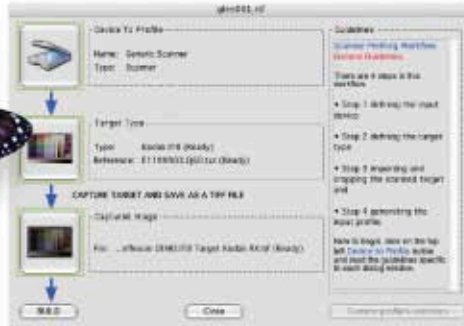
gkn001.icf

Device To Profile

Name: Generic Scanner
Type: Scanner

Target Type

Type: Kodak IT8 (Ready)
Reference: E1199903.Q60.txt (Ready)

CAPTURE TARGET AND SAVE AS A TIFF FILE

Captured Image

File: ...ffiliation DEMO/IT8 Target Kodak RA.tif (Ready)

Guidelines

Scanner Profiling Workflow
General Guidelines

There are 4 steps in this workflow.

• Step 1 defining the input device

• Step 2 defining the target type

• Step 3 importing and cropping the scanned target and

• Step 4 generating the input profile.

Here to begin, click on the top left Device to Profile button and read the guidelines specific to each dialog window.

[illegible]

Close

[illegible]